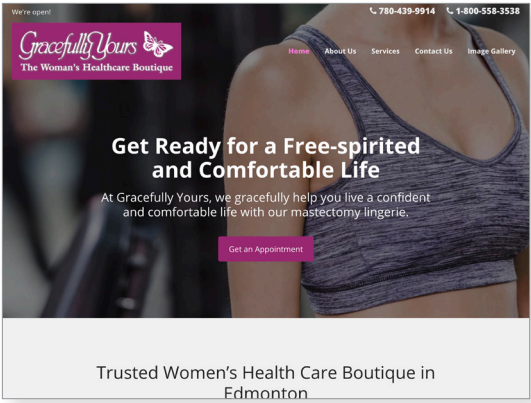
We're open!

780-439-9914 1-800-558-3538

Gracefully Yours
The Woman's Healthcare Boutique

Home About Us Services Contact Us Image Gallery

Get Ready for a Free-spirited and Comfortable Life

At Gracefully Yours, we gracefully help you live a confident and comfortable life with our mastectomy lingerie.

Get an Appointment

Trusted Women's Health Care Boutique in Edmonton